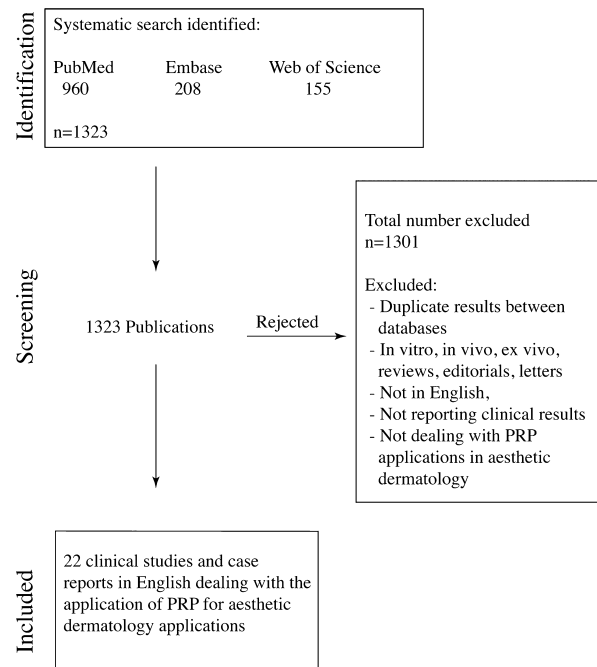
Identification

Systematic search identified:

PubMed 960
Embase 208
Web of Science 155

n=1323

Screening

1323 Publications

Rejected

Total number excluded
n=1301

Excluded:
- Duplicate results between databases
- In vitro, in vivo, ex vivo, reviews, editorials, letters
- Not in English,
- Not reporting clinical results
- Not dealing with PRP applications in aesthetic dermatology

Included

22 clinical studies and case reports in English dealing with the application of PRP for aesthetic dermatology applications